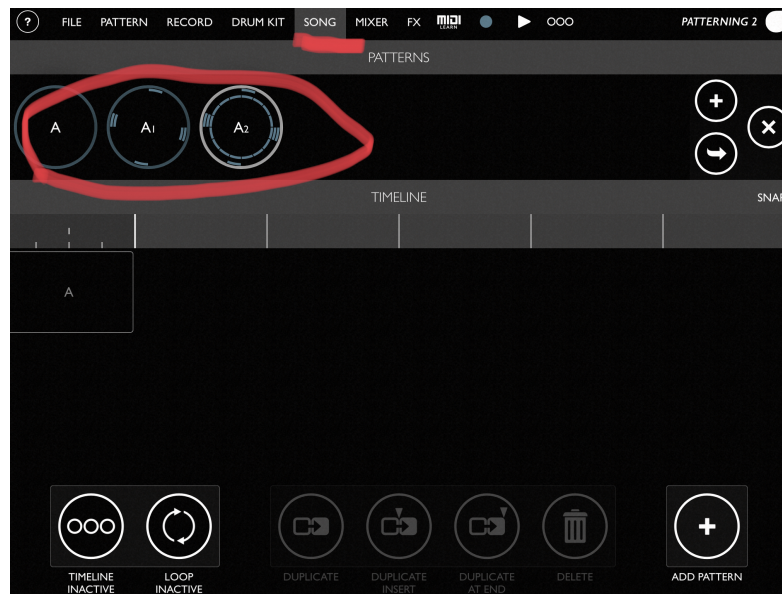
? FILE PATTERN RECORD DRUM KIT SONG MIXER FX MIDI LEARN OOO PATTERNING 2

PATTERNS

A A1 A2

TIMELINE SNA

A

OOO TIMELINE INACTIVE

LOOP INACTIVE

DUPLICATE

DUPLICATE INSERT

DUPLICATE AT END

DELETE

ADD PATTERN